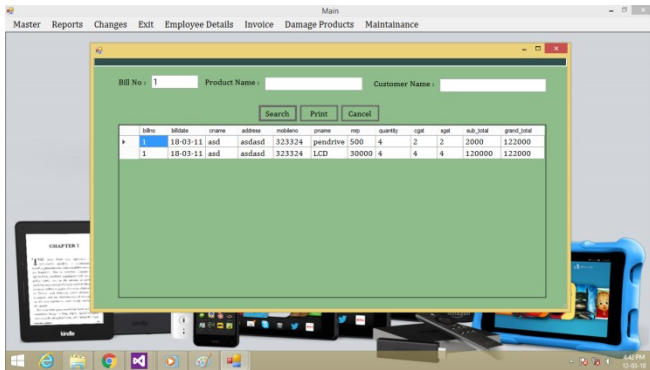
Main

Master Reports Changes Exit Employee Details Invoice Damage Products Maintainance

Bill No : 1 Product Name : Customer Name :

Search Print Cancel

| | billno | billdate | cname | address | mobileno | pname | mrp | quantity | cgst | sgst | sub_total | grand_total |
|---|---|---|---|---|---|---|---|---|---|---|---|---|
| ▸ | 1 | 18-03-11 | asd | asdasd | 323324 | pendrive | 500 | 4 | 2 | 2 | 2000 | 122000 |
| | 1 | 18-03-11 | asd | asdasd | 323324 | LCD | 30000 | 4 | 4 | 4 | 120000 | 122000 |

CHAPTER 1

kindle

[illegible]